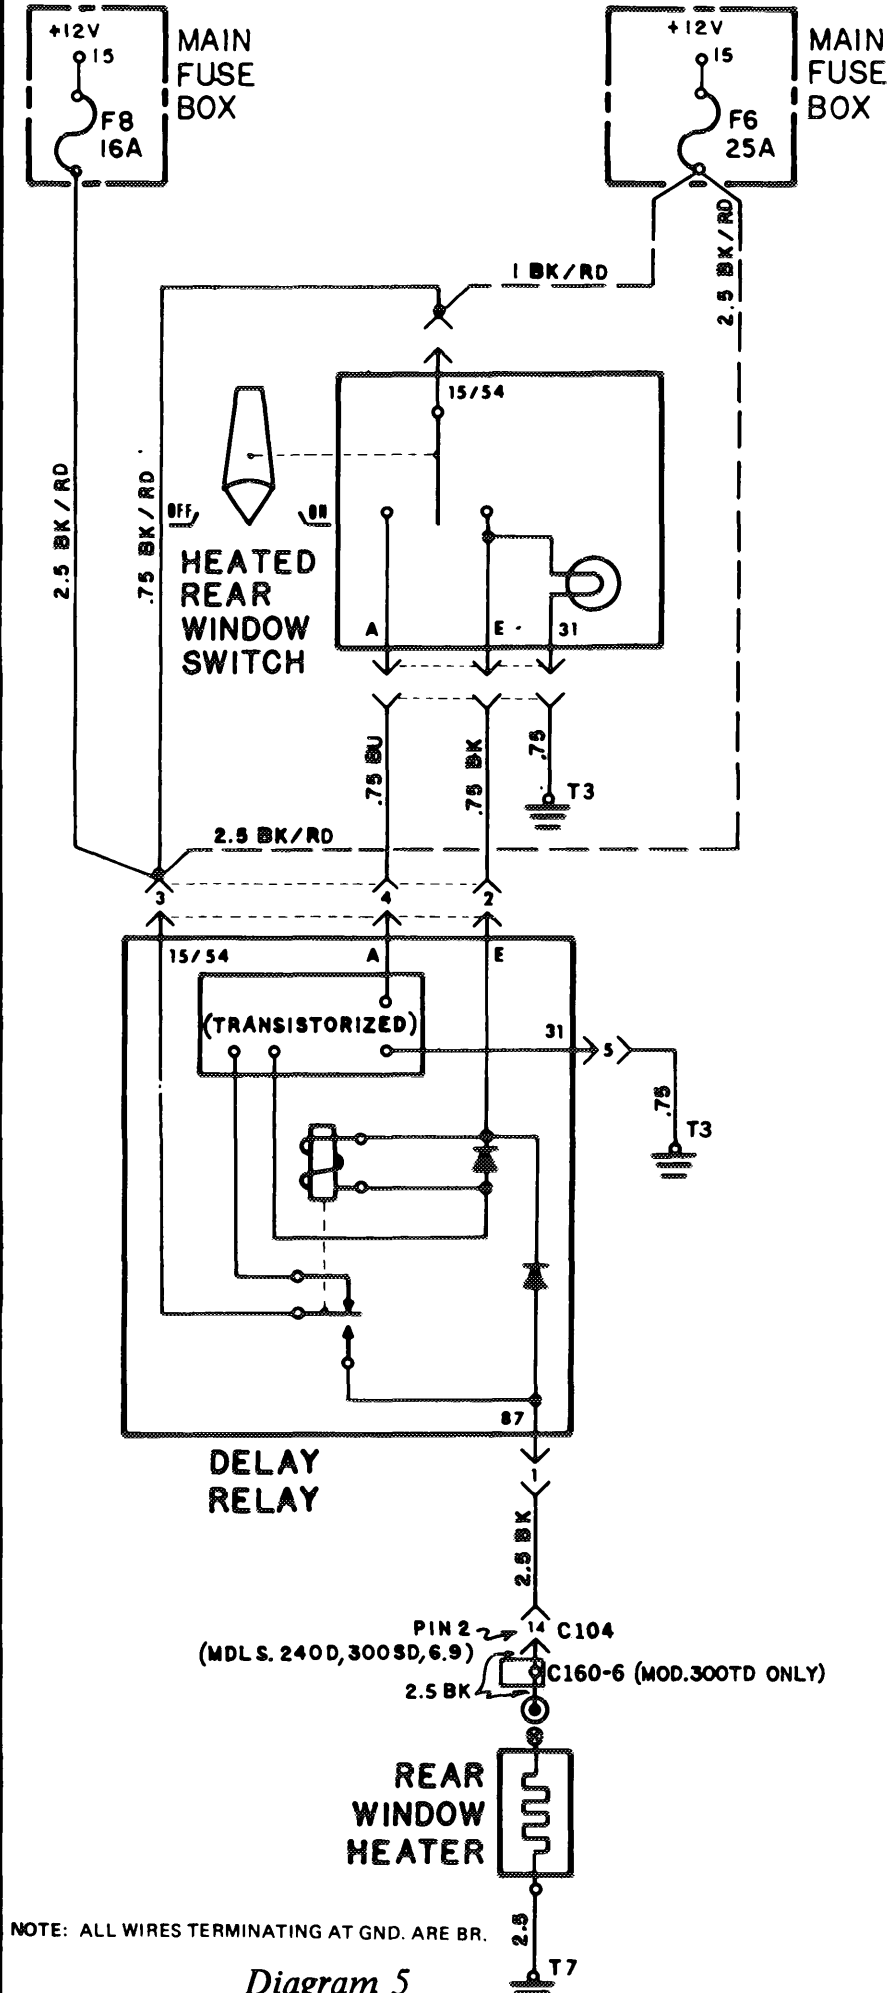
+12V
15
F8
16A
MAIN FUSE BOX

+12V
15
F6
25A
MAIN FUSE BOX

1 BK/RD
2.5 BK/RD
15/54
2.5 BK/RD
.75 BK/RD
OFF
ON
HEATED REAR WINDOW SWITCH
A
E
31
.75 BU
.75 BK
.75
T3
2.5 BK/RD
3
4
2
15/54
A
E
(TRANSISTORIZED)
31
5
.75
T3
87
DELAY RELAY
1
2.5 BK
PIN 2
14
C104
(MDLS. 240D, 300SD, 6.9)
C160-6 (MOD.300TD ONLY)
2.5 BK
REAR WINDOW HEATER
NOTE: ALL WIRES TERMINATING AT GND. ARE BR.
2.5
T7
Diagram 5